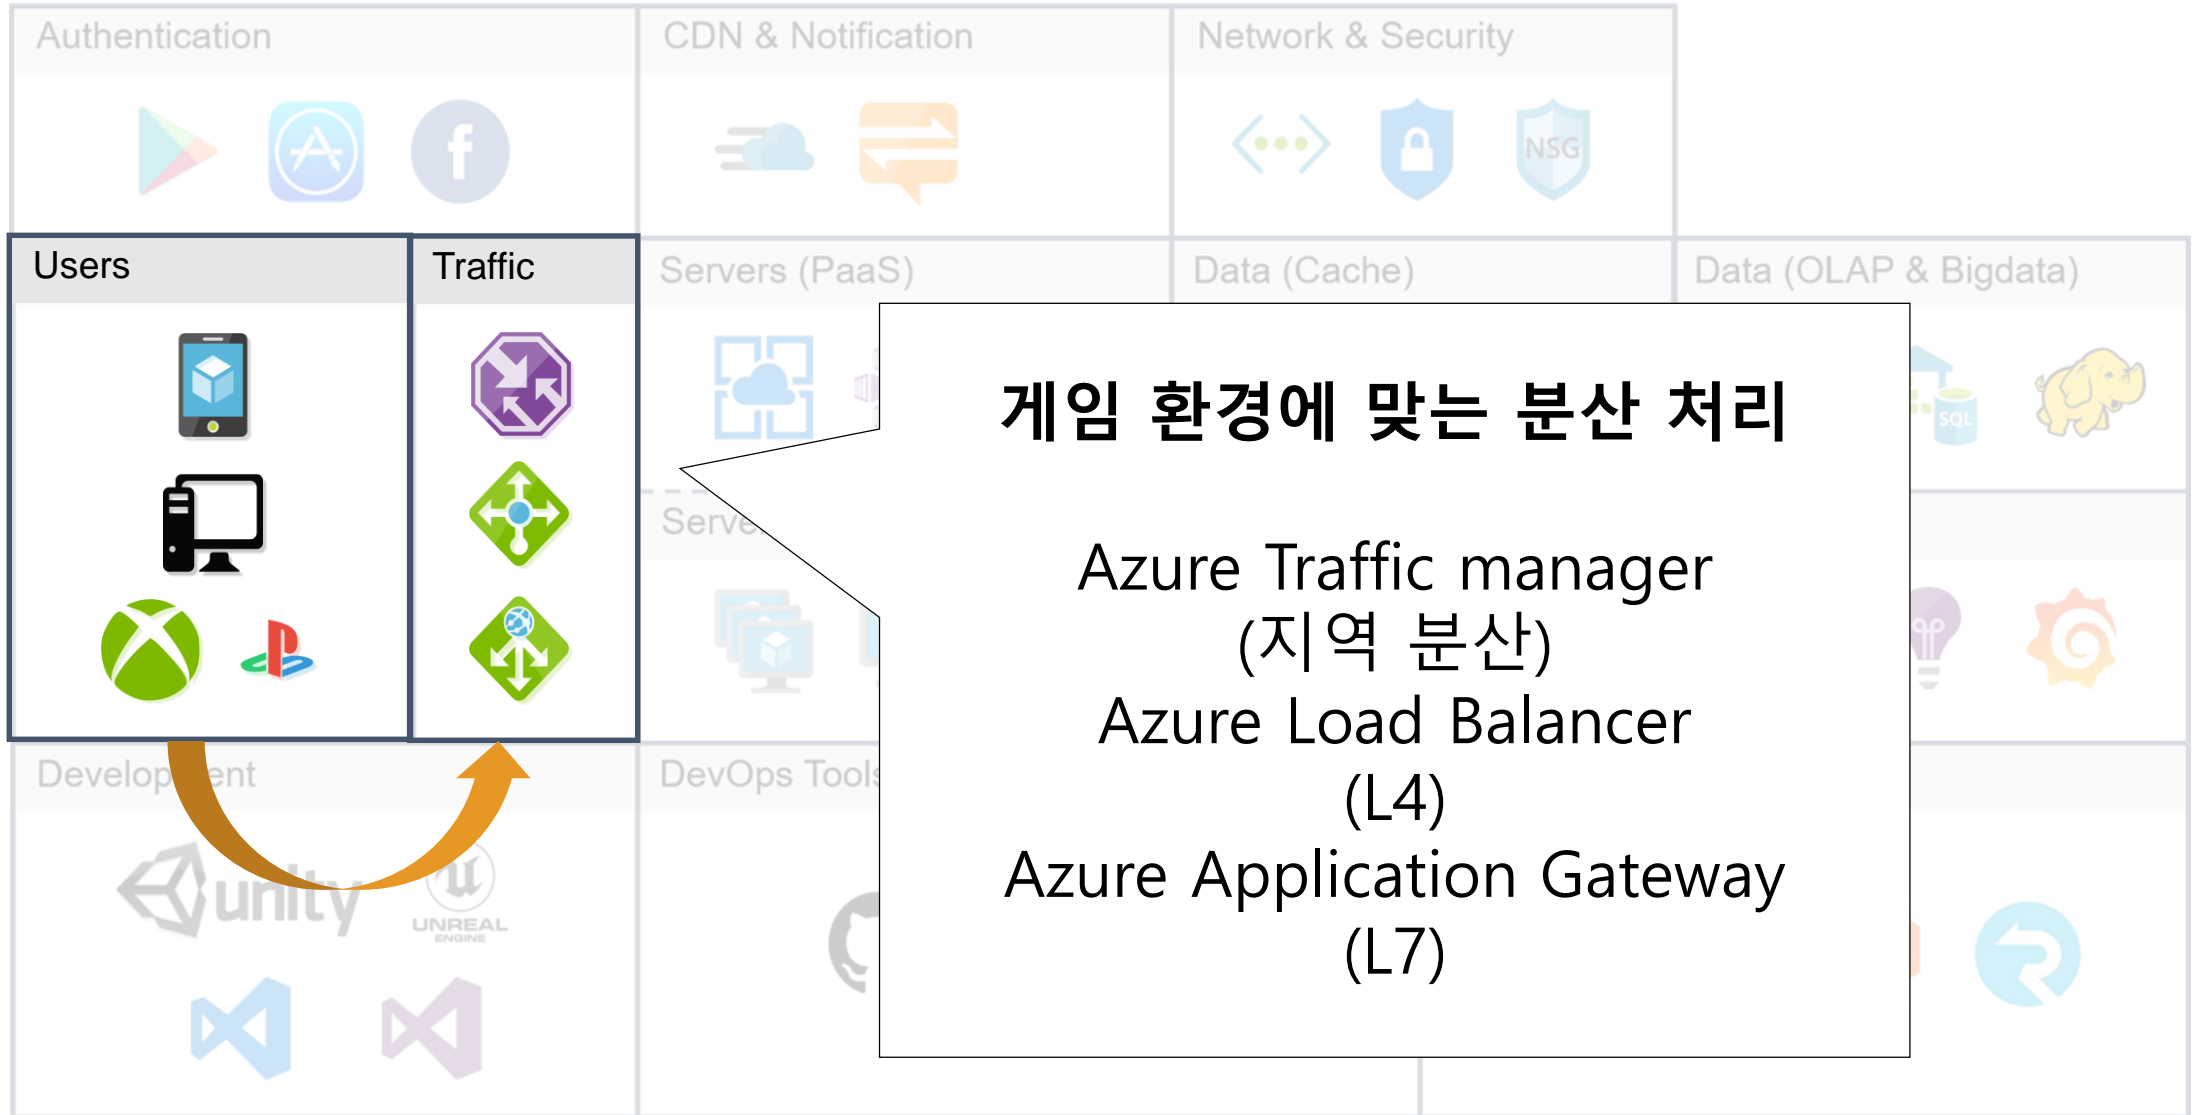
Authentication

CDN & Notification

Network & Security

NSG

Users

Traffic

Servers (PaaS)

Data (Cache)

Data (OLAP & Bigdata)

SQL

Serve

Development

unity

UNREAL ENGINE

DevOps Tools

게임 환경에 맞는 분산 처리

Azure Traffic manager
(지역 분산)
Azure Load Balancer
(L4)
Azure Application Gateway
(L7)